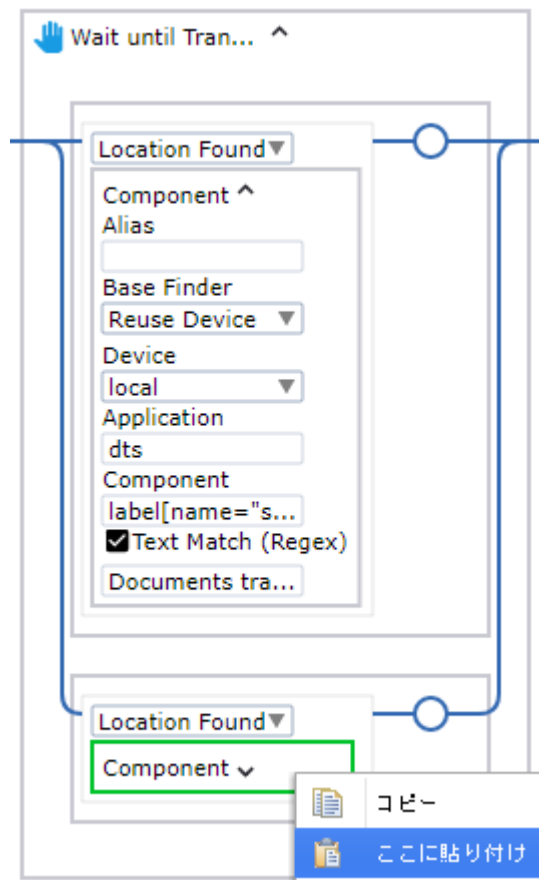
Wait until Tran...

Location Found

Component

Alias

Base Finder

Reuse Device

Device

local

Application

dts

Component

label[name="s...

Text Match (Regex)

Documents tra...

Location Found

Component

コピー

ここに貼り付け